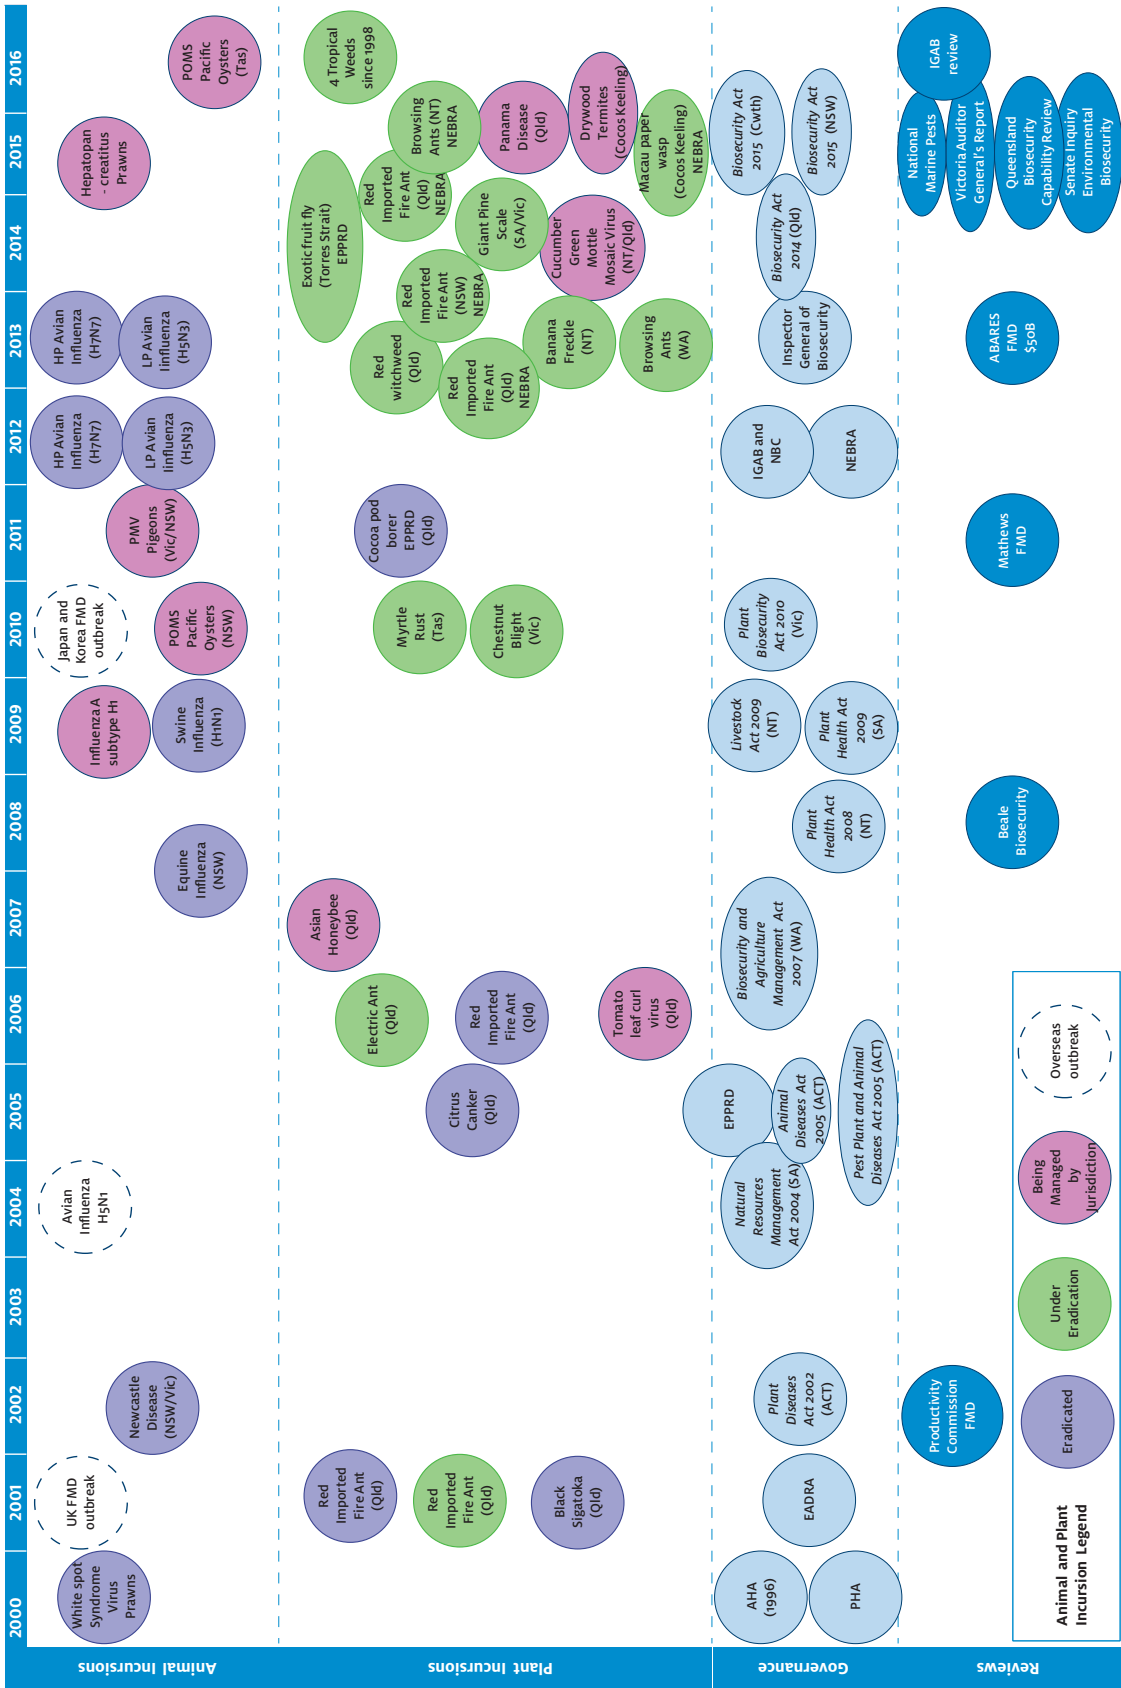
2016
2015
2014
2013
2012
2011
2010
2009
2008
2007
2006
2005
2004
2003
2002
2001
2000

Animal Incursions

POMS Pacific Oysters (Tas)
Hepatopan - creatitus Prawns
HP Avian Influenza (H7N7)
LP Avian Iinfluenza (H5N3)
HP Avian Influenza (H7N7)
LP Avian Iinfluenza (H5N3)
PMV Pigeons (Vic/NSW)
Japan and Korea FMD outbreak
POMS Pacific Oysters (NSW)
Influenza A subtype H1
Swine Influenza (H1N1)
Equine Influenza (NSW)
Avian Influenza H5N1
Newcastle Disease (NSW/Vic)
UK FMD outbreak
White spot Syndrome Virus Prawns

Plant Incursions

4 Tropical Weeds since 1998
Browsing Ants (NT) NEBRA
Panama Disease (Qld)
Drywood Termites (Cocos Keeling)
Macau paper wasp (Cocos Keeling) NEBRA
Exotic fruit fly (Torres Strait) EPPRD
Red Imported Fire Ant (Qld) NEBRA
Giant Pine Scale (SA/Vic)
Cucumber Green Mottle Mosaic Virus (NT/Qld)
Red Imported Fire Ant (NSW) NEBRA
Red witchweed (Qld)
Red Imported Fire Ant (Qld) NEBRA
Banana Freckle (NT)
Browsing Ants (WA)
Cocoa pod borer EPPRD (Qld)
Myrtle Rust (Tas)
Chestnut Blight (Vic)
Asian Honeybee (Qld)
Electric Ant (Qld)
Red Imported Fire Ant (Qld)
Tomato leaf curl virus (Qld)
Citrus Canker (Qld)
Red Imported Fire Ant (Qld)
Red Imported Fire Ant (Qld)
Black Sigatoka (Qld)

Governance

Biosecurity Act 2015 (Cwth)
Biosecurity Act 2015 (NSW)
Biosecurity Act 2014 (Qld)
Inspector General of Biosecurity
IGAB and NBC
NEBRA
Plant Biosecurity Act 2010 (Vic)
Livestock Act 2009 (NT)
Plant Health Act 2009 (SA)
Plant Health Act 2008 (NT)
Biosecurity and Agriculture Management Act 2007 (WA)
Pest Plant and Animal Diseases Act 2005 (ACT)
EPPRD
Animal Diseases Act 2005 (ACT)
Natural Resources Management Act 2004 (SA)
Plant Diseases Act 2002 (ACT)
EADRA
AHA (1996)
PHA

Reviews

IGAB review
National Marine Pests
Victoria Auditor General's Report
Queensland Biosecurity Capability Review
Senate Inquiry Environmental Biosecurity
ABARES FMD $50B
Mathews FMD
Beale Biosecurity
Productivity Commission FMD

Animal and Plant Incursion Legend
Overseas outbreak
Being Managed by Jurisdiction
Under Eradication
Eradicated